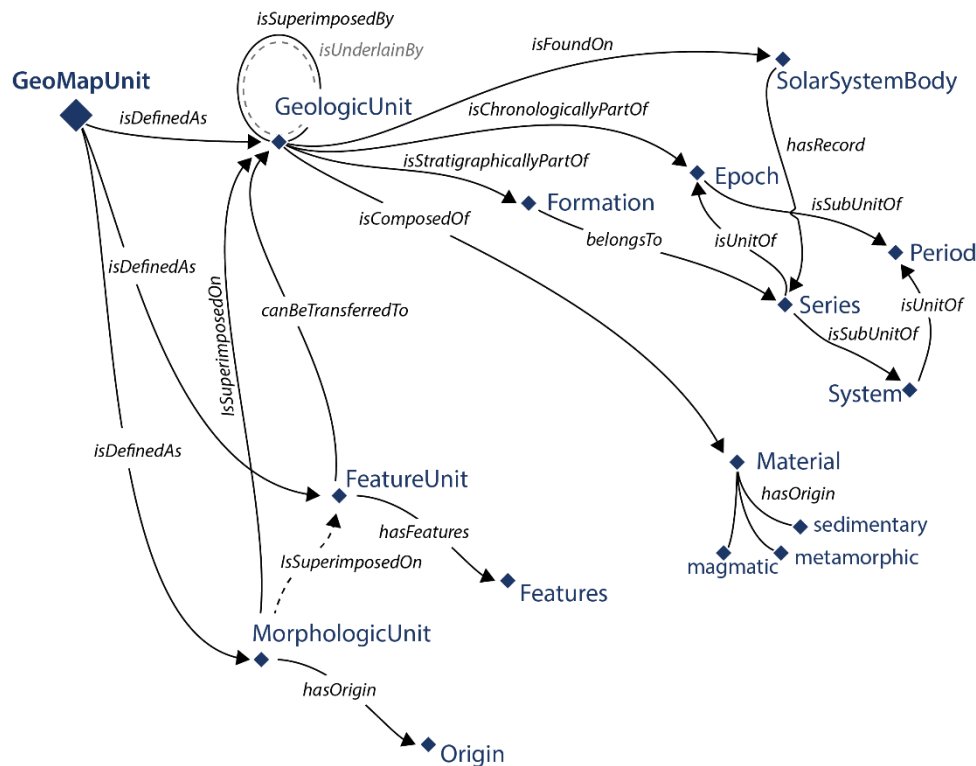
isSuperimposedBy

isUnderlainBy

GeoMapUnit

GeologicUnit

isDefinedAs

isFoundOn

SolarSystemBody

isChronologicallyPartOf

hasRecord

isStratigraphicallyPartOf

Epoch

Formation

isSubUnitOf

isComposedOf

belongsTo

isUnitOf

Period

isDefinedAs

Series

isUnitOf

IsSuperimposedOn

canBeTransferredTo

isSubUnitOf

System

isDefinedAs

Material

FeatureUnit

hasOrigin

sedimentary

hasFeatures

magmatic

metamorphic

IsSuperimposedOn

Features

MorphologicUnit

hasOrigin

Origin